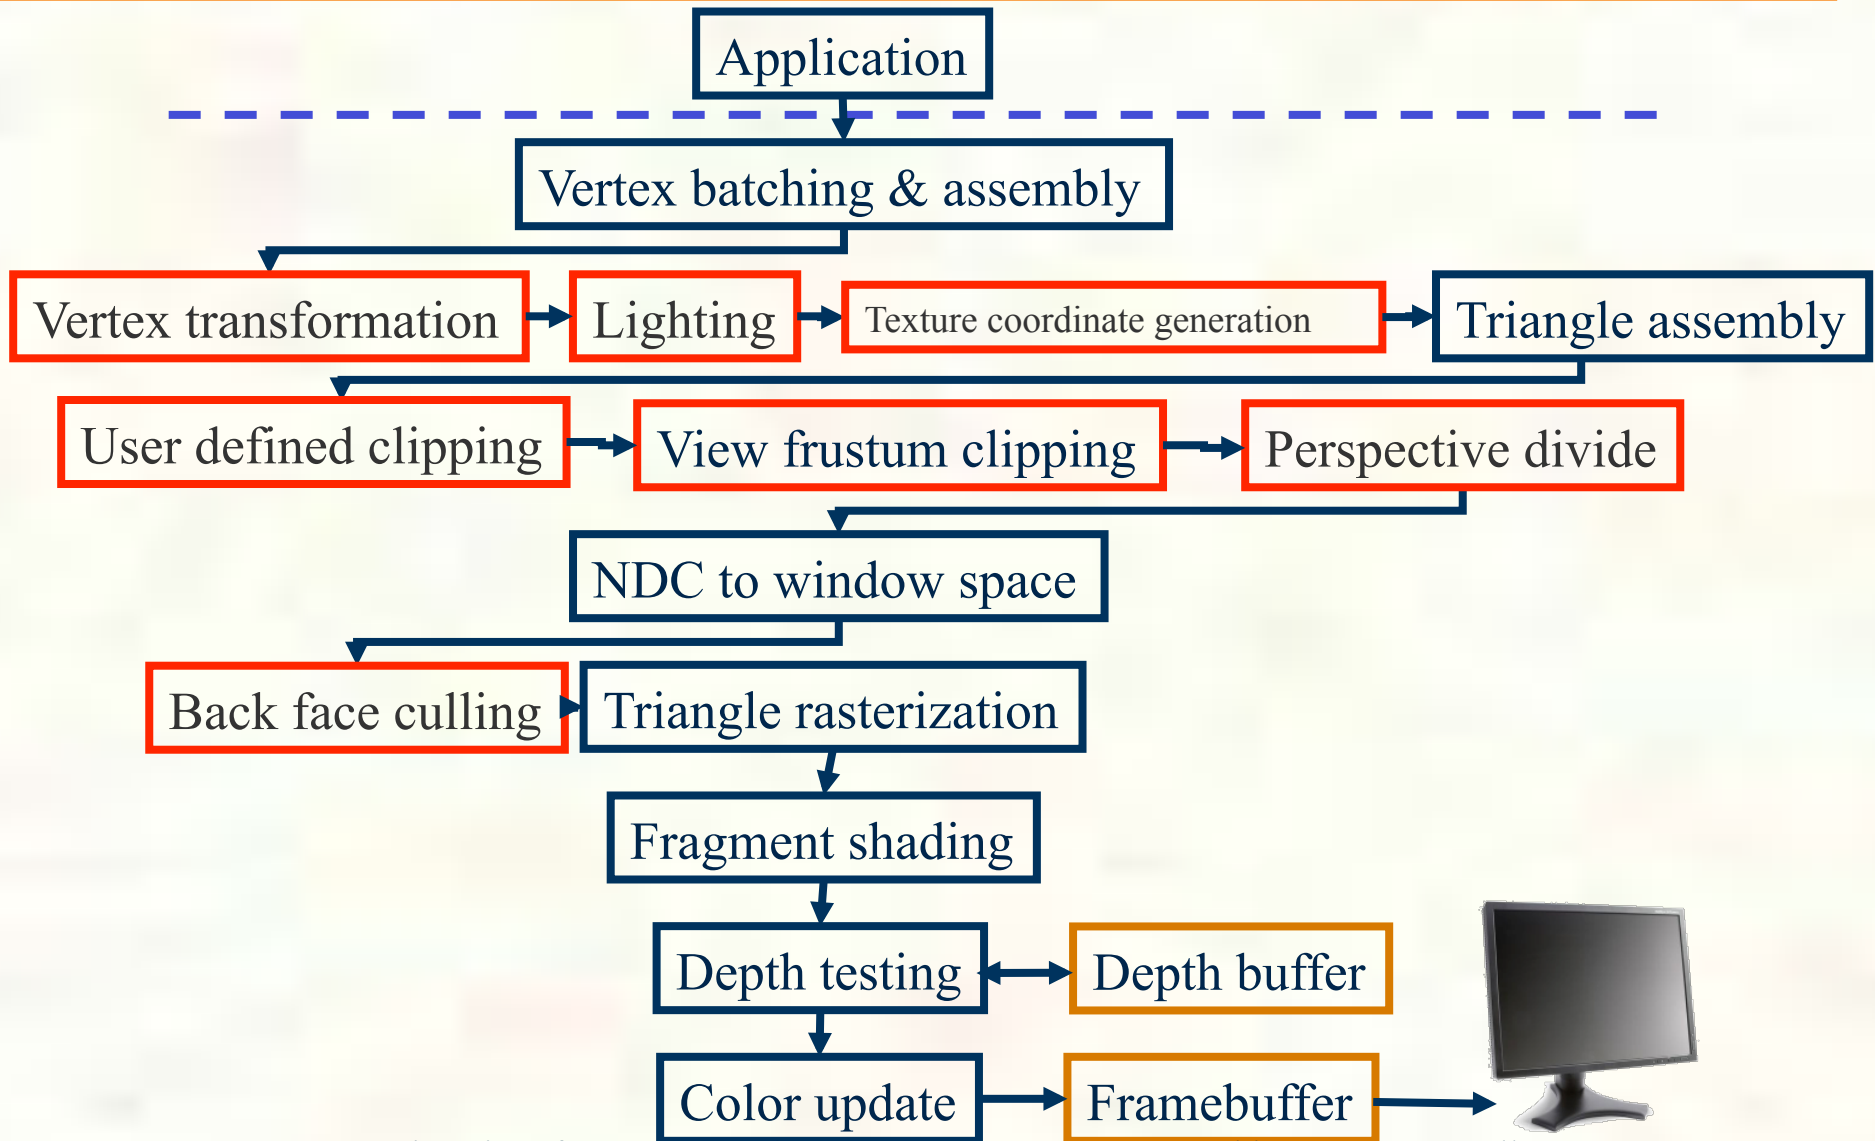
Application

Vertex batching & assembly

Vertex transformation

Lighting

Texture coordinate generation

Triangle assembly

User defined clipping

View frustum clipping

Perspective divide

NDC to window space

Back face culling

Triangle rasterization

Fragment shading

Depth testing

Depth buffer

Color update

Framebuffer